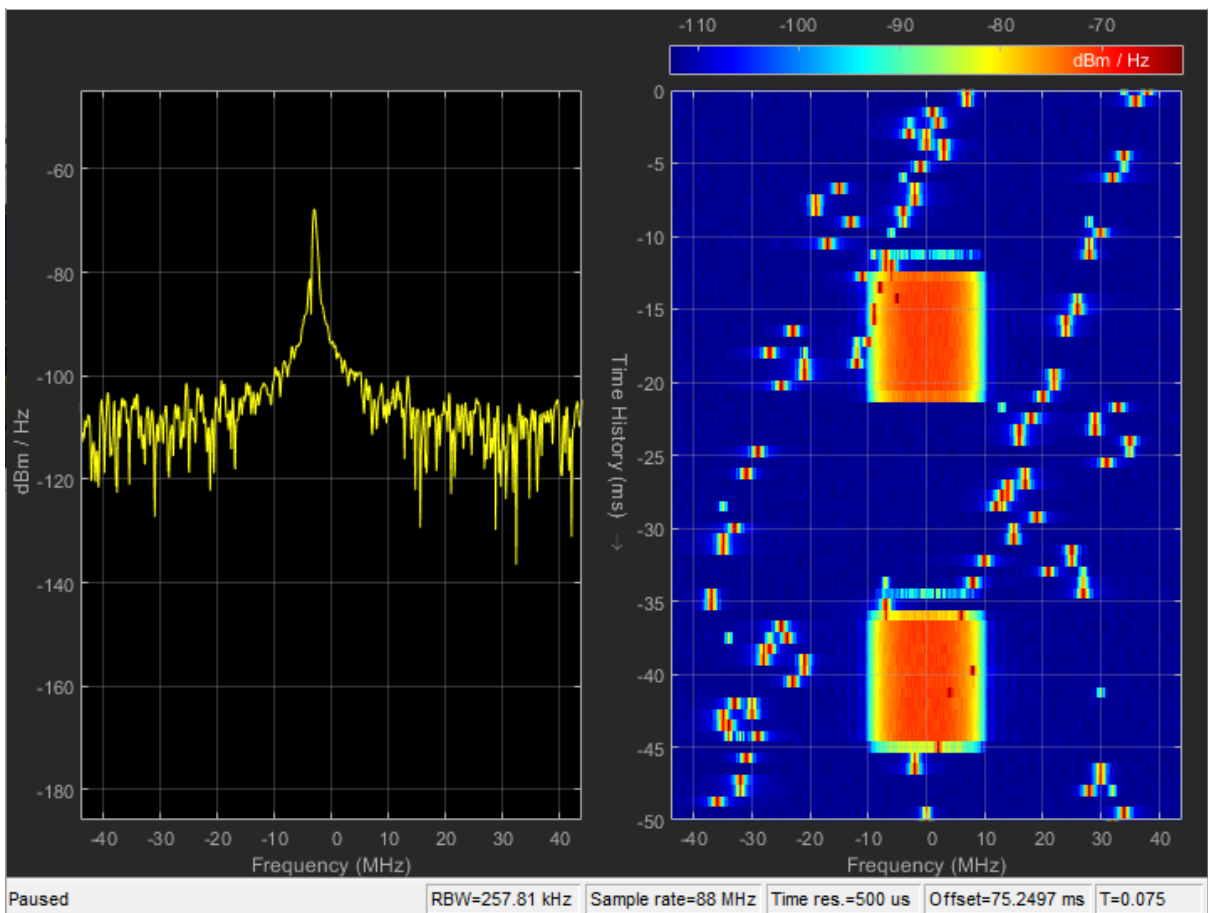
dBm / Hz

-60
-80
-100
-120
-140
-160
-180

-40 -30 -20 -10 0 10 20 30 40

Frequency (MHz)

-110 -100 -90 -80 -70

dBm / Hz

Time History (ms) →

0
-5
-10
-15
-20
-25
-30
-35
-40
-45
-50

-40 -30 -20 -10 0 10 20 30 40

Frequency (MHz)

Paused | RBW=257.81 kHz | Sample rate=88 MHz | Time res.=500 us | Offset=75.2497 ms | T=0.075